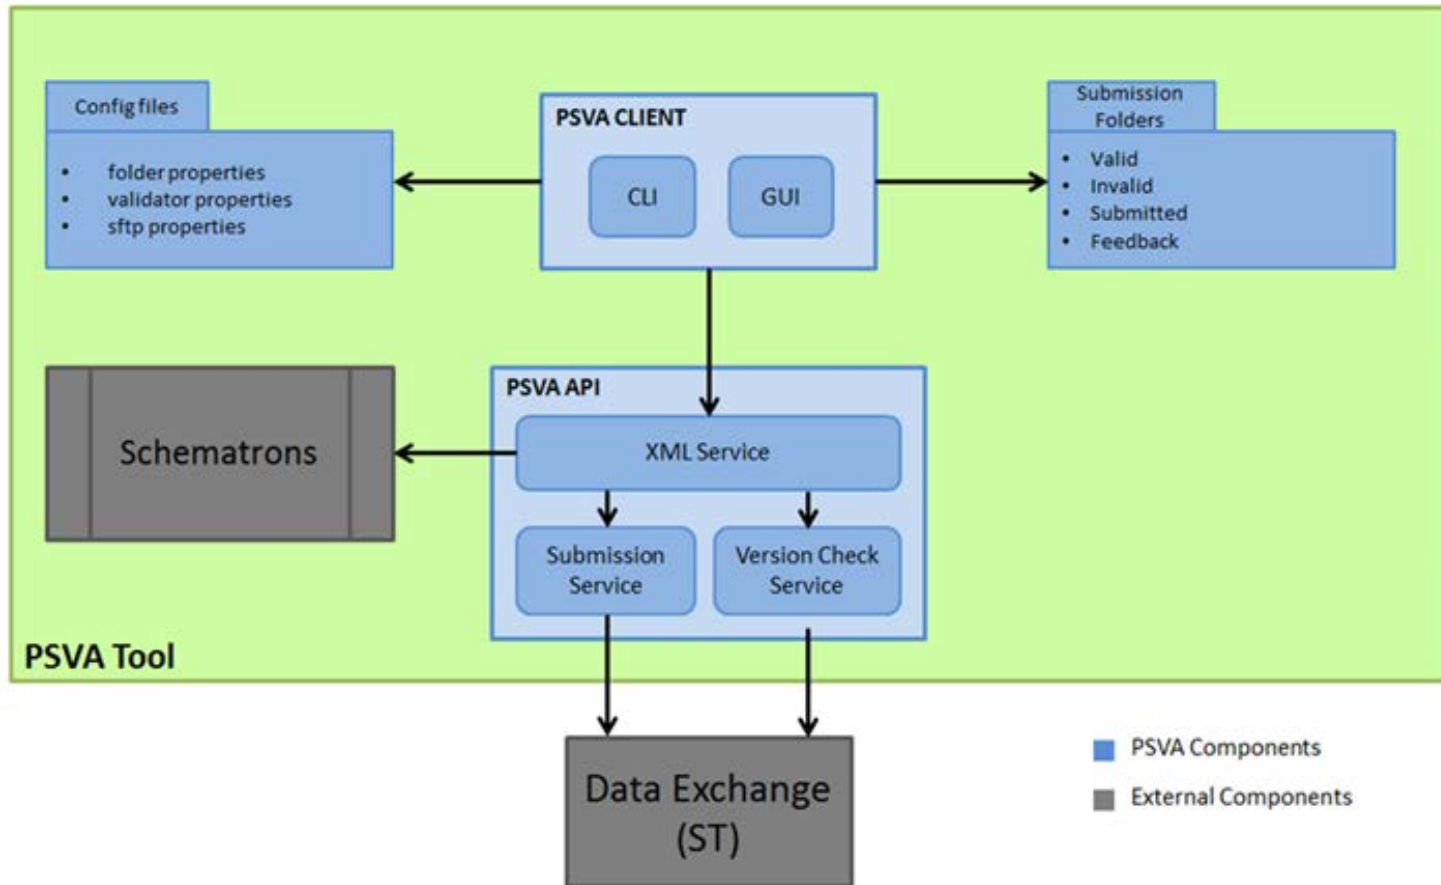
Config files

- folder properties
- validator properties
- sftp properties

PSVA CLIENT

CLI

GUI

Submission Folders

- Valid
- Invalid
- Submitted
- Feedback

Schematrons

PSVA API

XML Service

Submission Service

Version Check Service

PSVA Tool

Data Exchange (ST)

PSVA Components

External Components